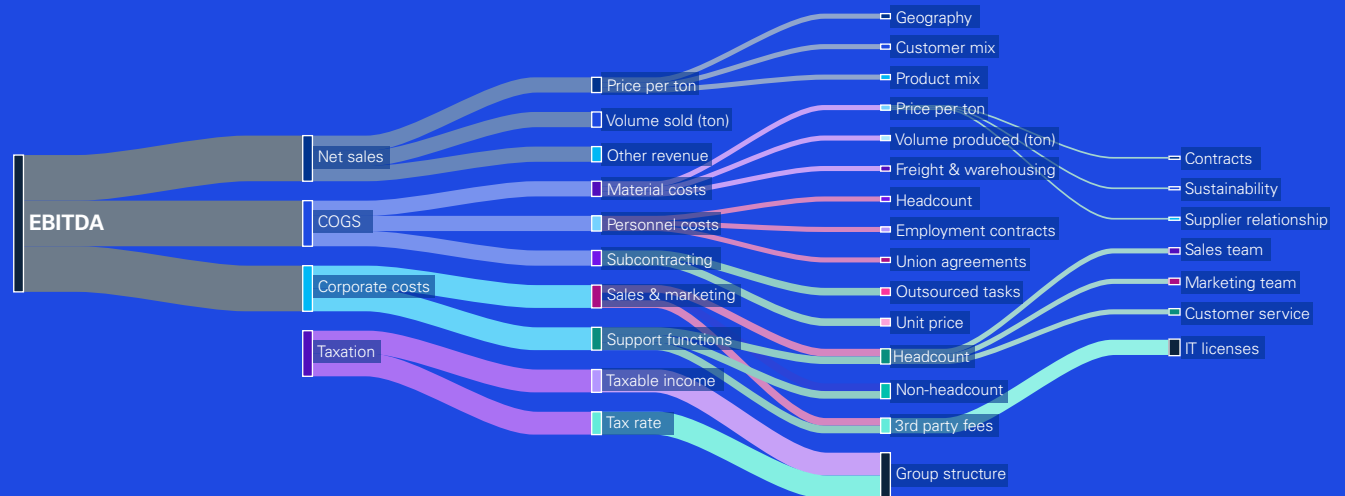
EBITDA

Net sales
COGS
Corporate costs
Taxation

Price per ton
Volume sold (ton)
Other revenue
Material costs
Personnel costs
Subcontracting
Sales & marketing
Support functions
Taxable income
Tax rate

Geography
Customer mix
Product mix
Price per ton
Volume produced (ton)
Freight & warehousing
Headcount
Employment contracts
Union agreements
Outsourced tasks
Unit price
Headcount
Non-headcount
3rd party fees
Group structure

Contracts
Sustainability
Supplier relationship
Sales team
Marketing team
Customer service
IT licenses